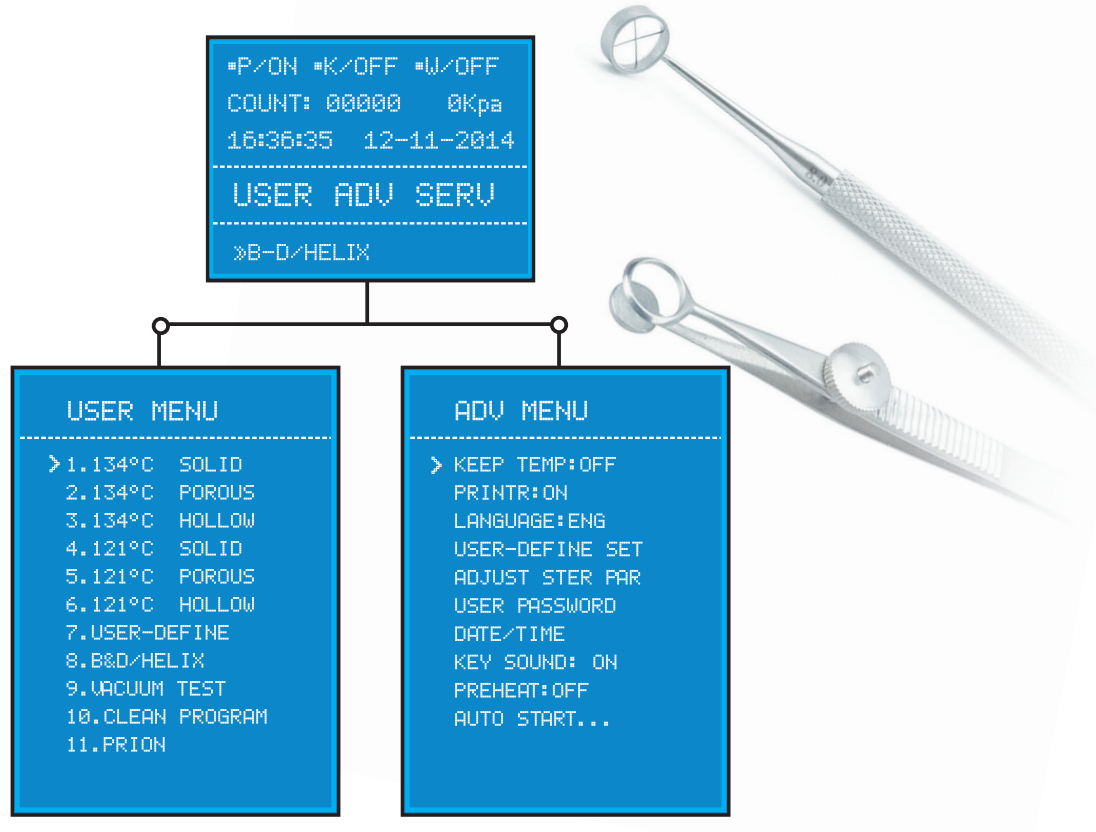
▪P/ON ▪K/OFF ▪W/OFF
COUNT: 00000 0Kpa
16:36:35 12-11-2014

USER ADV SERV

»B-D/HELIX

USER MENU

›1.134°C SOLID
2.134°C POROUS
3.134°C HOLLOW
4.121°C SOLID
5.121°C POROUS
6.121°C HOLLOW
7.USER-DEFINE
8.B&D/HELIX
9.VACUUM TEST
10.CLEAN PROGRAM
11.PRION

ADV MENU

› KEEP TEMP:OFF
PRINTR:ON
LANGUAGE:ENG
USER-DEFINE SET
ADJUST STER PAR
USER PASSWORD
DATE/TIME
KEY SOUND: ON
PREHEAT:OFF
AUTO START...